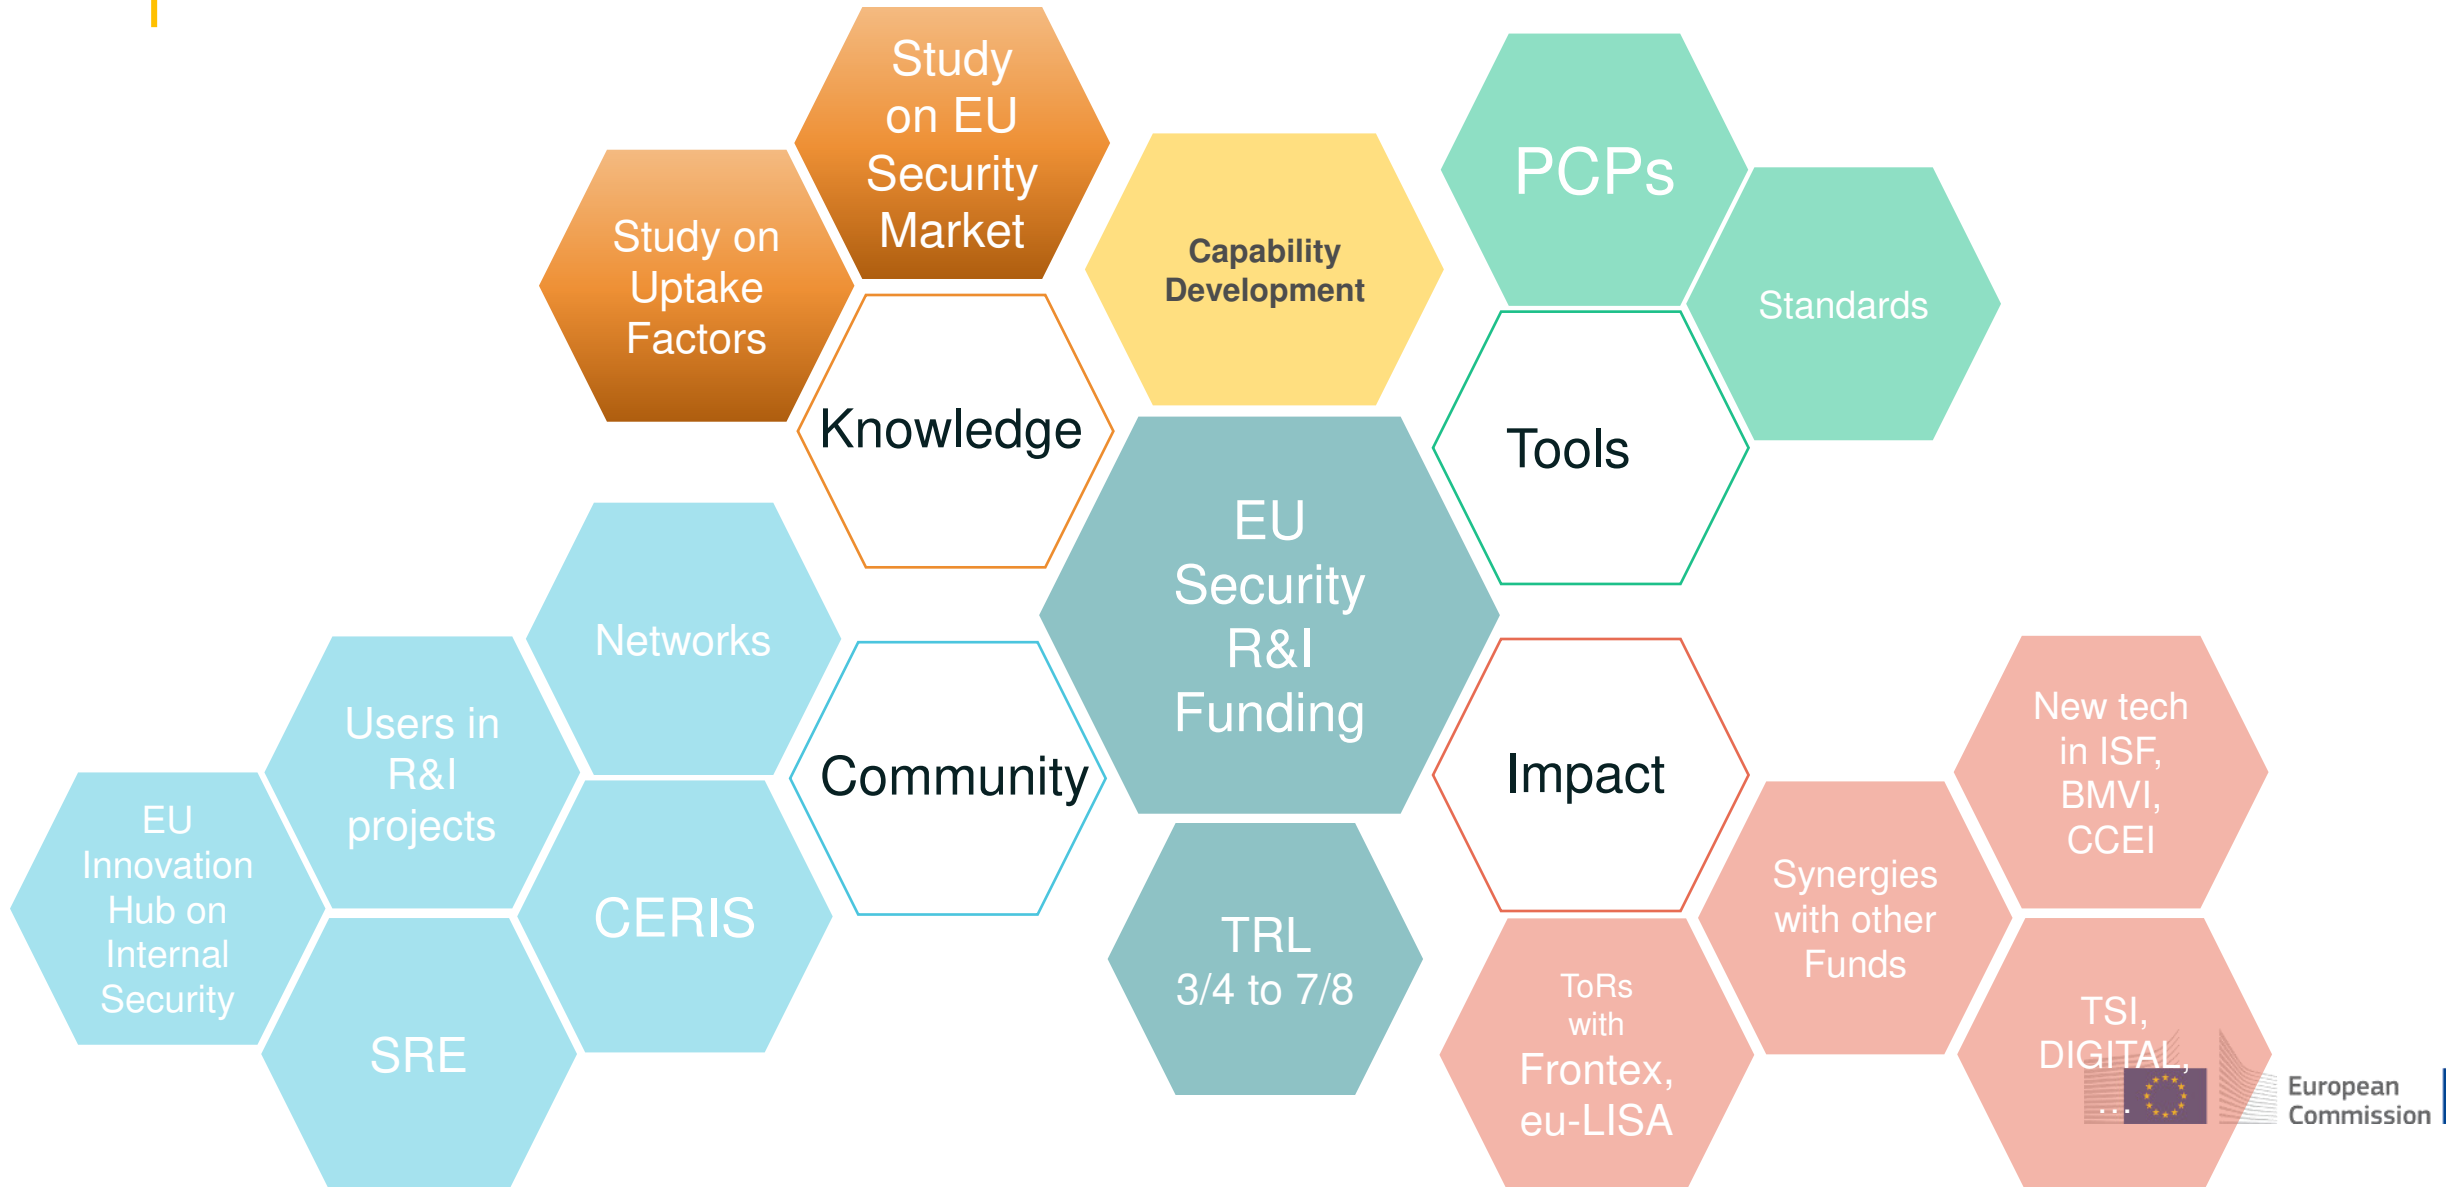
Study on EU Security Market

Study on Uptake Factors

Capability Development

PCPs

Standards

Knowledge

Tools

EU Security R&I Funding

Networks

Users in R&I projects

Community

Impact

New tech in ISF, BMVI, CCEI

EU Innovation Hub on Internal Security

CERIS

Synergies with other Funds

TRL 3/4 to 7/8

SRE

ToRs with Frontex, eu-LISA

TSI, DIGITAL, ...

European Commission